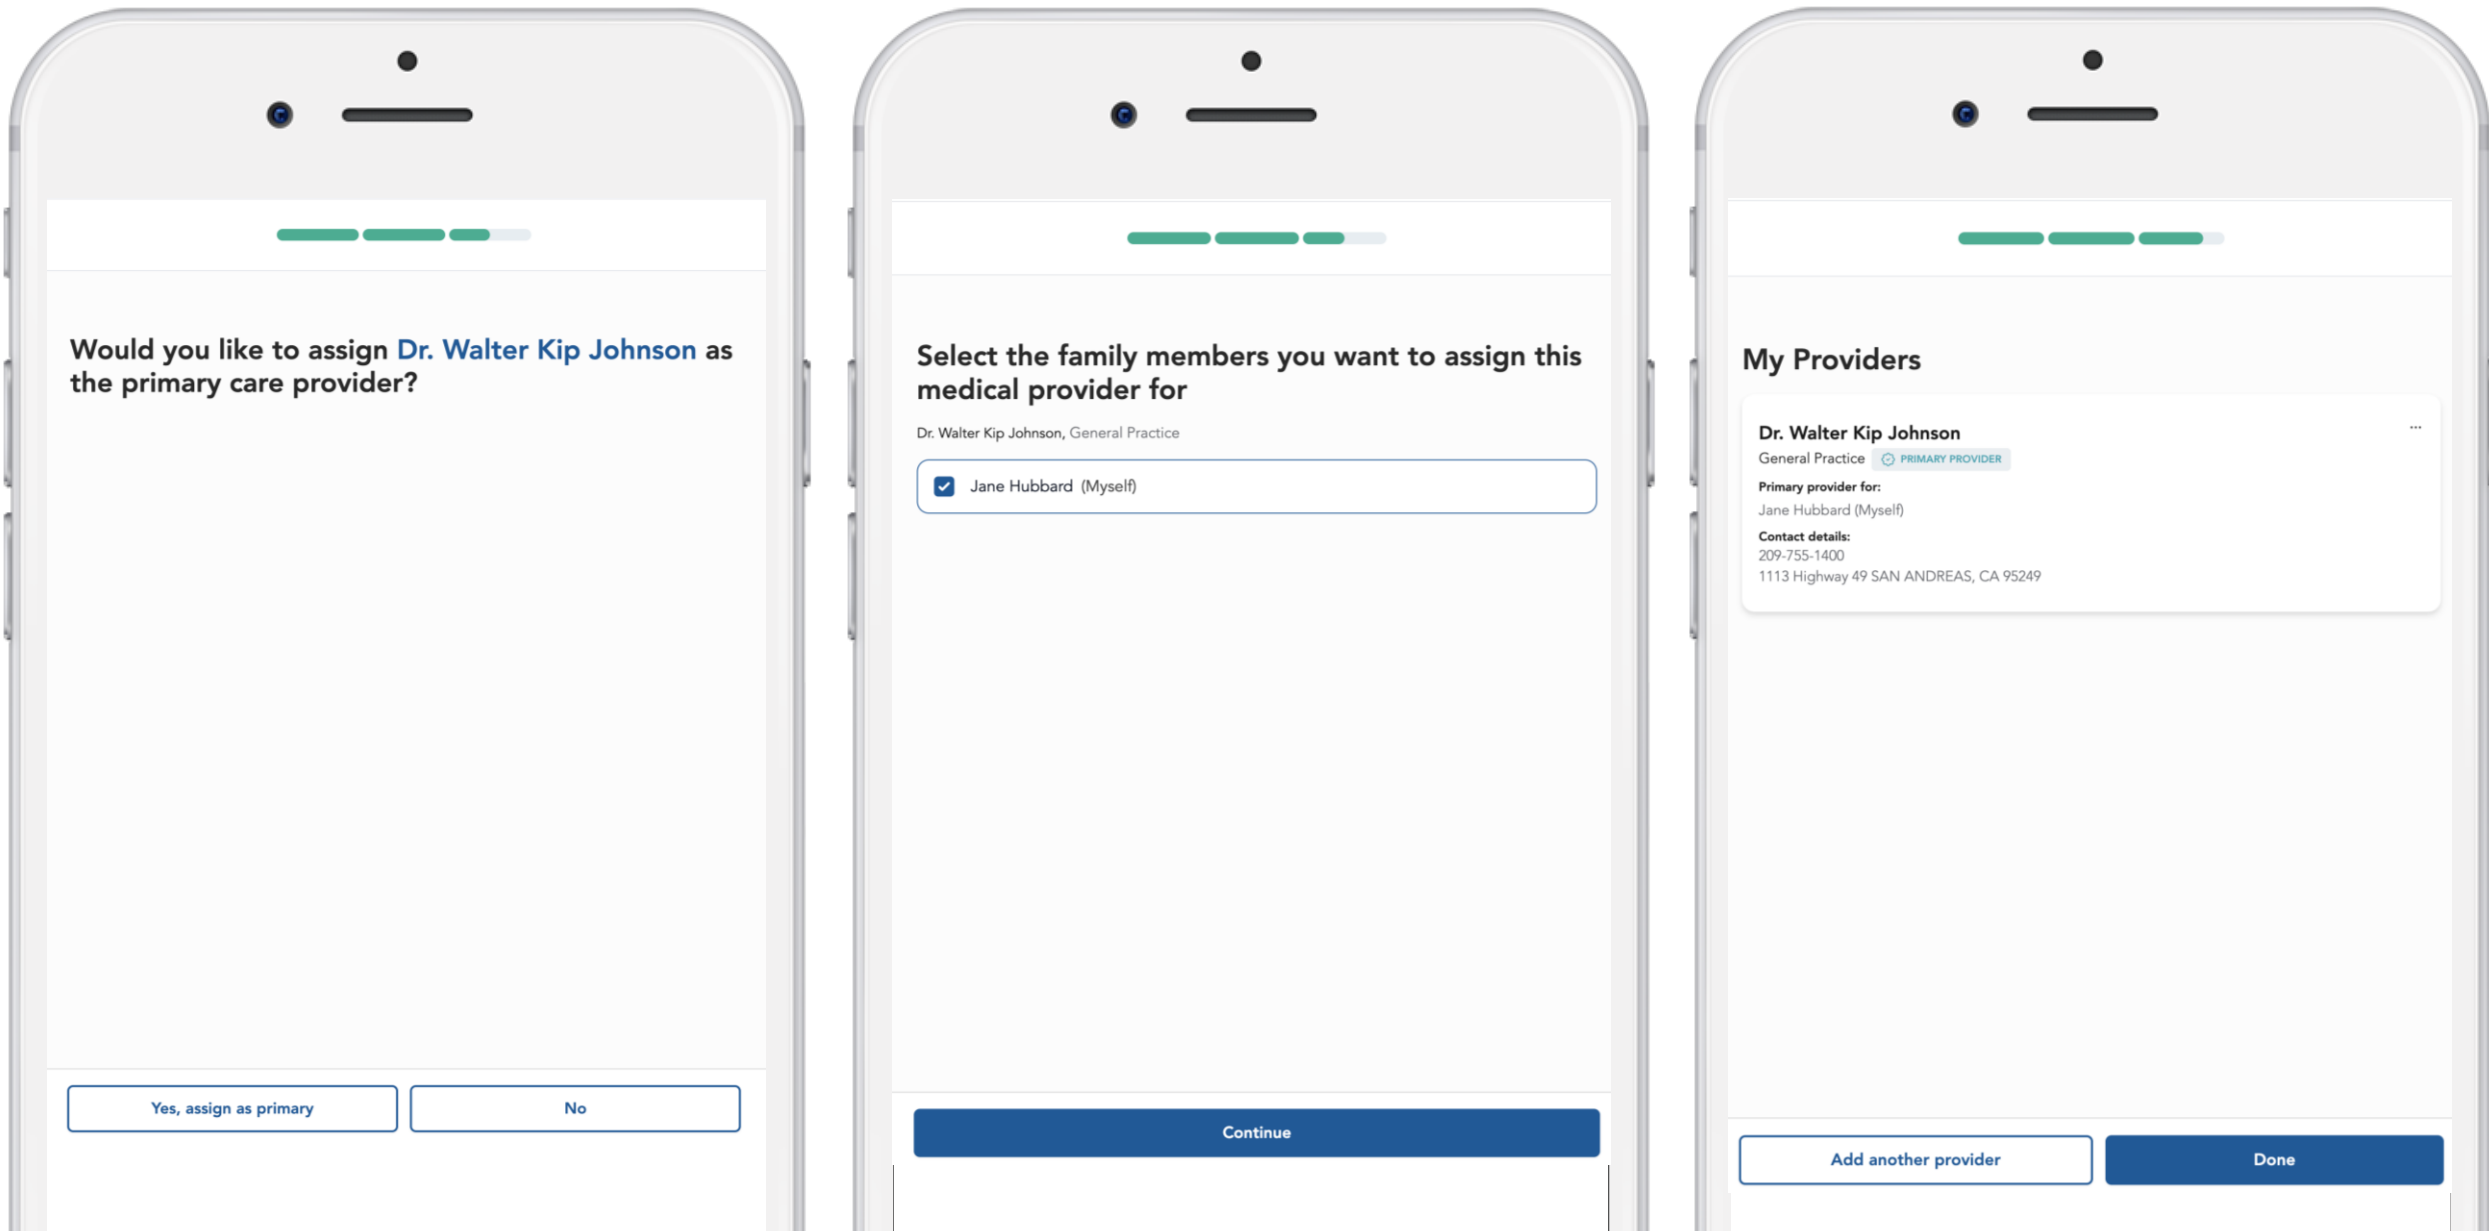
Would you like to assign Dr. Walter Kip Johnson as the primary care provider?

Yes, assign as primary

No

Select the family members you want to assign this medical provider for

Dr. Walter Kip Johnson, General Practice

Jane Hubbard (Myself)

Continue

My Providers

Dr. Walter Kip Johnson

...

General Practice PRIMARY PROVIDER

Primary provider for:

Jane Hubbard (Myself)

Contact details:

209-755-1400

1113 Highway 49 SAN ANDREAS, CA 95249

Add another provider

Done